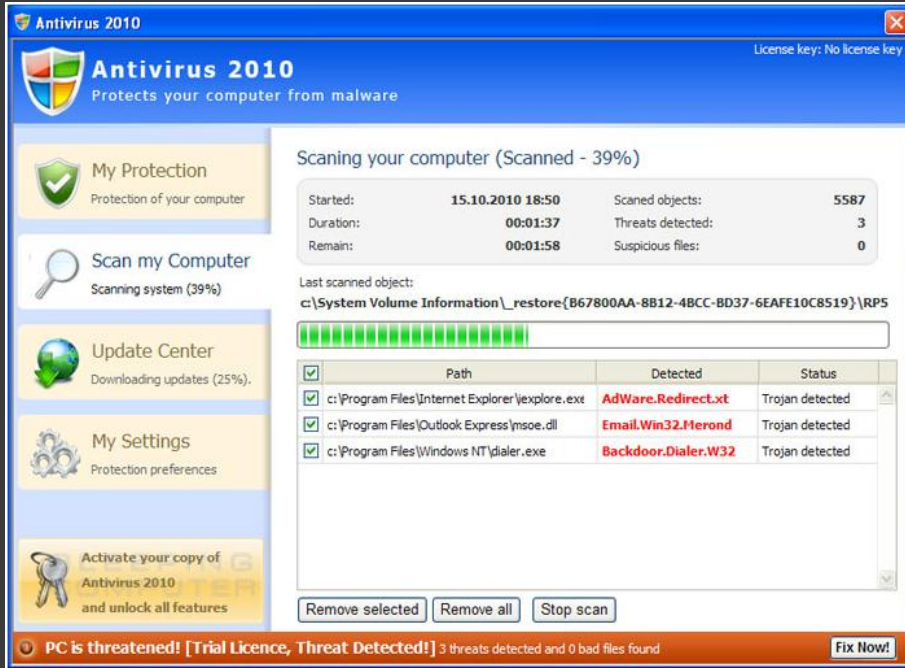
Antivirus 2010

Antivirus 2010
Protects your computer from malware

License key: No license key

My Protection
Protection of your computer

Scan my Computer
Scanning system (39%)

Update Center
Downloading updates (25%).

My Settings
Protection preferences

Activate your copy of Antivirus 2010 and unlock all features

Scaning your computer (Scanned - 39%)

| Started: | 15.10.2010 18:50 | Scaned objects: | 5587 |
|---|---|---|---|
| Duration: | 00:01:37 | Threats detected: | 3 |
| Remain: | 00:01:58 | Suspicious files: | 0 |

Last scanned object:
c:\System Volume Information\_restore{B67800AA-8B12-4BCC-BD37-6EAFE10C8519}\RP5

| ☑ | Path | Detected | Status |
|---|---|---|---|
| ☑ | c:\Program Files\Internet Explorer\iexplore.exe | AdWare.Redirect.xt | Trojan detected |
| ☑ | c:\Program Files\Outlook Express\msoe.dll | Email.Win32.Merond | Trojan detected |
| ☑ | c:\Program Files\Windows NT\dialer.exe | Backdoor.Dialer.W32 | Trojan detected |

Remove selected | Remove all | Stop scan

PC is threatened! [Trial Licence, Threat Detected!] 3 threats detected and 0 bad files found

Fix Now!